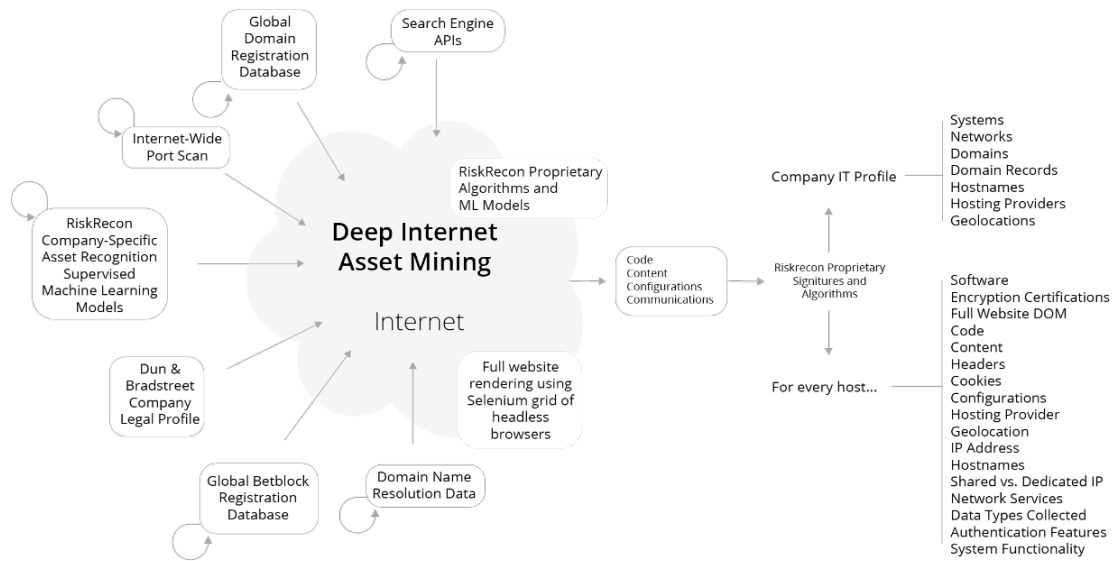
Global Domain Registration Database

Search Engine APIs

Internet-Wide Port Scan

RiskRecon Proprietary Algorithms and ML Models

RiskRecon Company-Specific Asset Recognition Supervised Machine Learning Models

Deep Internet Asset Mining

Internet

Dun & Bradstreet Company Legal Profile

Full website rendering using Selenium grid of headless browsers

Global Betblock Registration Database

Domain Name Resolution Data

Code
Content
Configurations
Communications

Riskrecon Proprietary Signitures and Algorithms

Company IT Profile

Systems
Networks
Domains
Domain Records
Hostnames
Hosting Providers
Geolocations

For every host...

Software
Encryption Certifications
Full Website DOM
Code
Content
Headers
Cookies
Configurations
Hosting Provider
Geolocation
IP Address
Hostnames
Shared vs. Dedicated IP
Network Services
Data Types Collected
Authentication Features
System Functionality